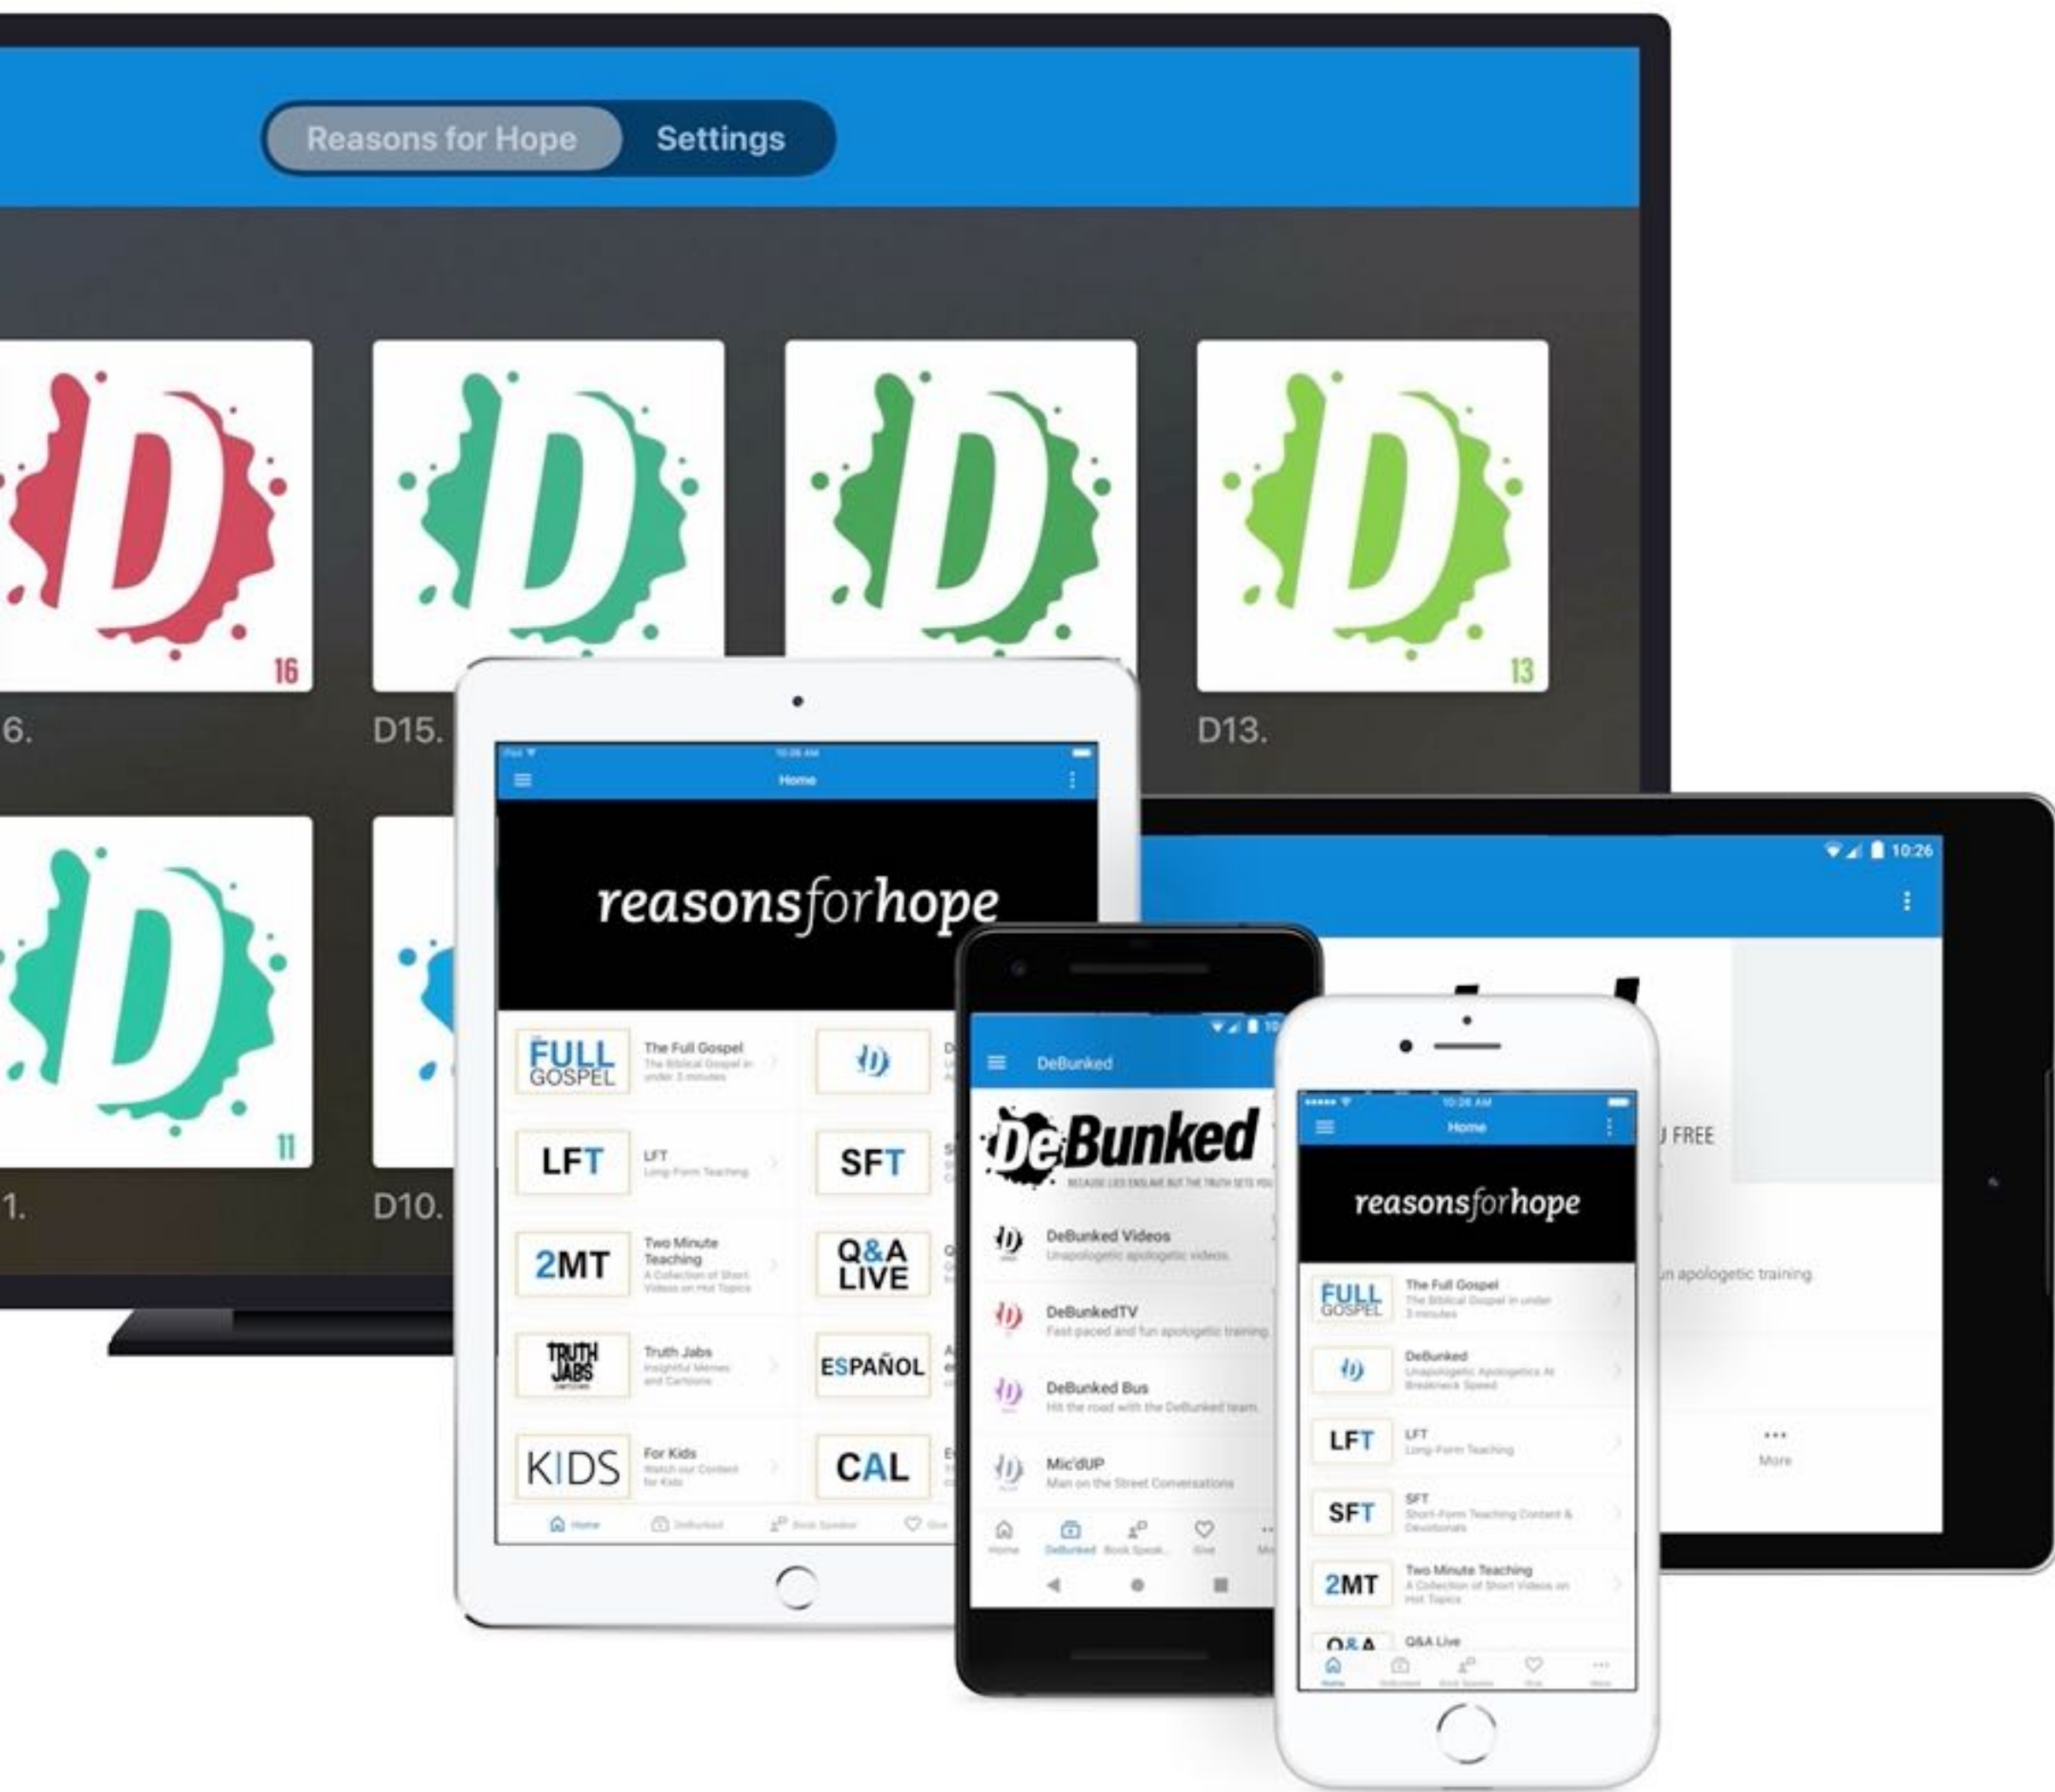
Reasons for Hope
Settings

D
16
6.

D
D15.

D

D
13
D13.

D
11
1.

D10.

10:26 AM
Home

reasonsforhope

FULL GOSPEL
The Full Gospel
The Biblical Gospel in under 3 minutes

LFT
LFT
Long-Form Teaching

2MT
Two Minute Teaching
A Collection of Short Videos on Hot Topics

TRUTH JABS
Truth Jabs
Insightful Memes and Cartoons

KIDS
For Kids
Watch our Content for Kids

SFT

Q&A LIVE

ESPAÑOL

CAL

Home
DeBunked
Book Speaker
Give

10:26

U FREE

un apologetic training

More

DeBunked

DeBunked
BECAUSE LIES ENSLAVE BUT THE TRUTH SETS YOU

DeBunked Videos
Unapologetic apologetic videos

DeBunkedTV
Fast paced and fun apologetic training

DeBunked Bus
Hit the road with the DeBunked team

Mic'dUP
Man on the Street Conversations

Home
DeBunked
Book Speak...
Give

10:26 AM
Home

reasonsforhope

FULL GOSPEL
The Full Gospel
The Biblical Gospel in under 3 minutes

DeBunked
Unapologetic Apologetics At Breakneck Speed

LFT
LFT
Long-Form Teaching

SFT
SFT
Short-Form Teaching Content & Devotionals

2MT
Two Minute Teaching
A Collection of Short Videos on Hot Topics

Q&A
Q&A Live